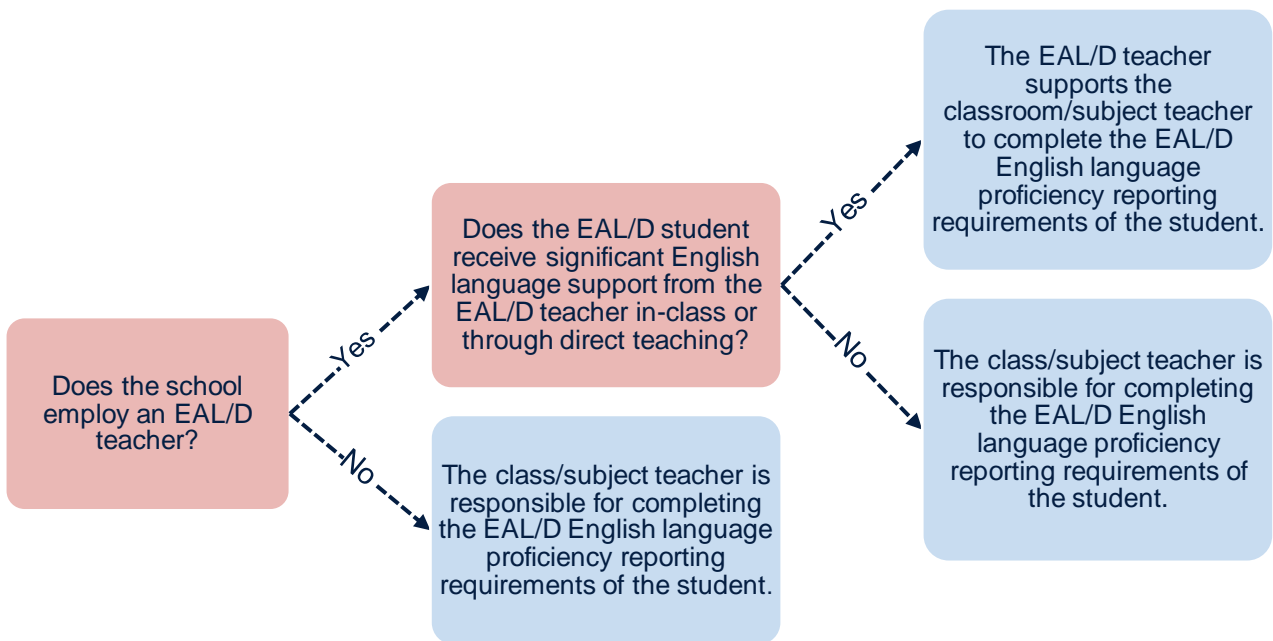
Does the school employ an EAL/D teacher?

Yes

Does the EAL/D student receive significant English language support from the EAL/D teacher in-class or through direct teaching?

Yes

The EAL/D teacher supports the classroom/subject teacher to complete the EAL/D English language proficiency reporting requirements of the student.

No

The class/subject teacher is responsible for completing the EAL/D English language proficiency reporting requirements of the student.

No

The class/subject teacher is responsible for completing the EAL/D English language proficiency reporting requirements of the student.